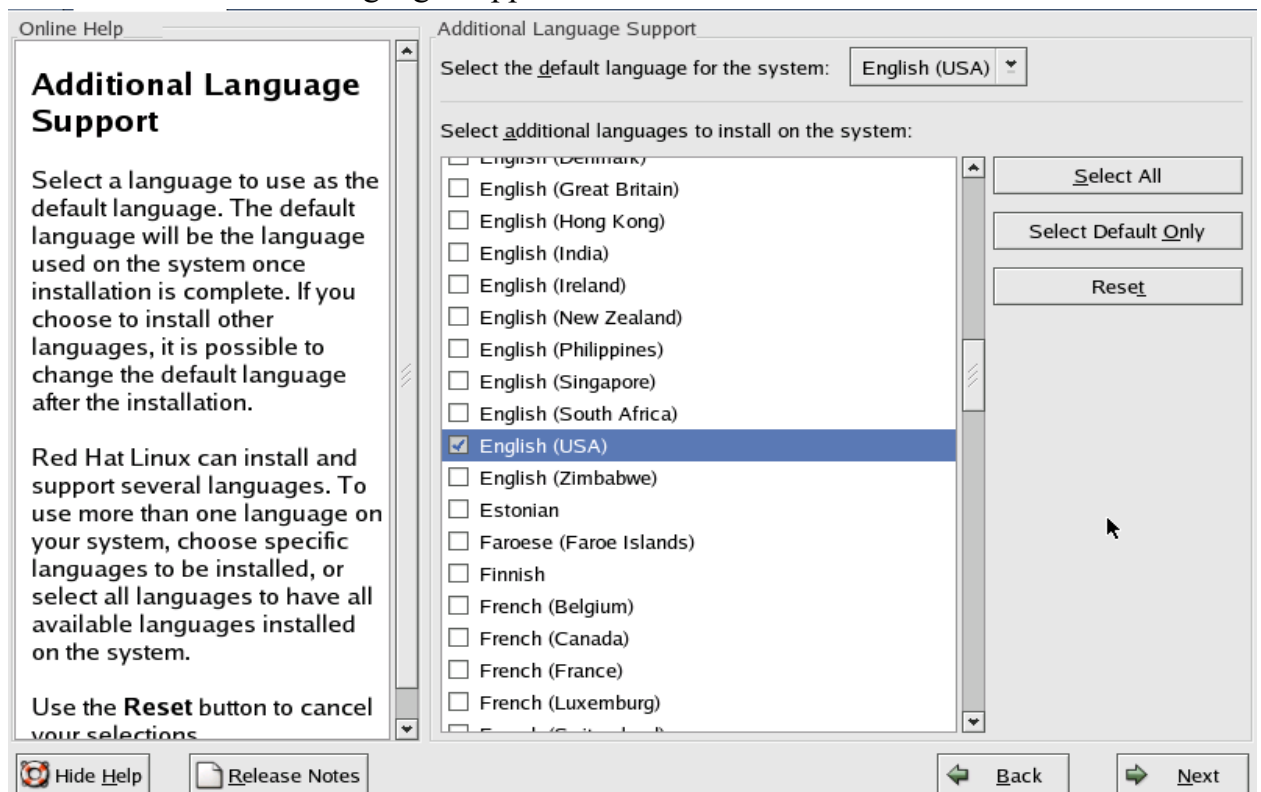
Online Help

Additional Language Support

Select a language to use as the default language. The default language will be the language used on the system once installation is complete. If you choose to install other languages, it is possible to change the default language after the installation.

Red Hat Linux can install and support several languages. To use more than one language on your system, choose specific languages to be installed, or select all languages to have all available languages installed on the system.

Use the **Reset** button to cancel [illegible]

Additional Language Support

Select the default language for the system: English (USA)

Select additional languages to install on the system:

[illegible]
English (Great Britain)
English (Hong Kong)
English (India)
English (Ireland)
English (New Zealand)
English (Philippines)
English (Singapore)
English (South Africa)
English (USA)
English (Zimbabwe)
Estonian
Faroese (Faroe Islands)
Finnish
French (Belgium)
French (Canada)
French (France)
French (Luxemburg)
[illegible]

Select All

Select Default Only

Reset

Hide Help

Release Notes

Back

Next